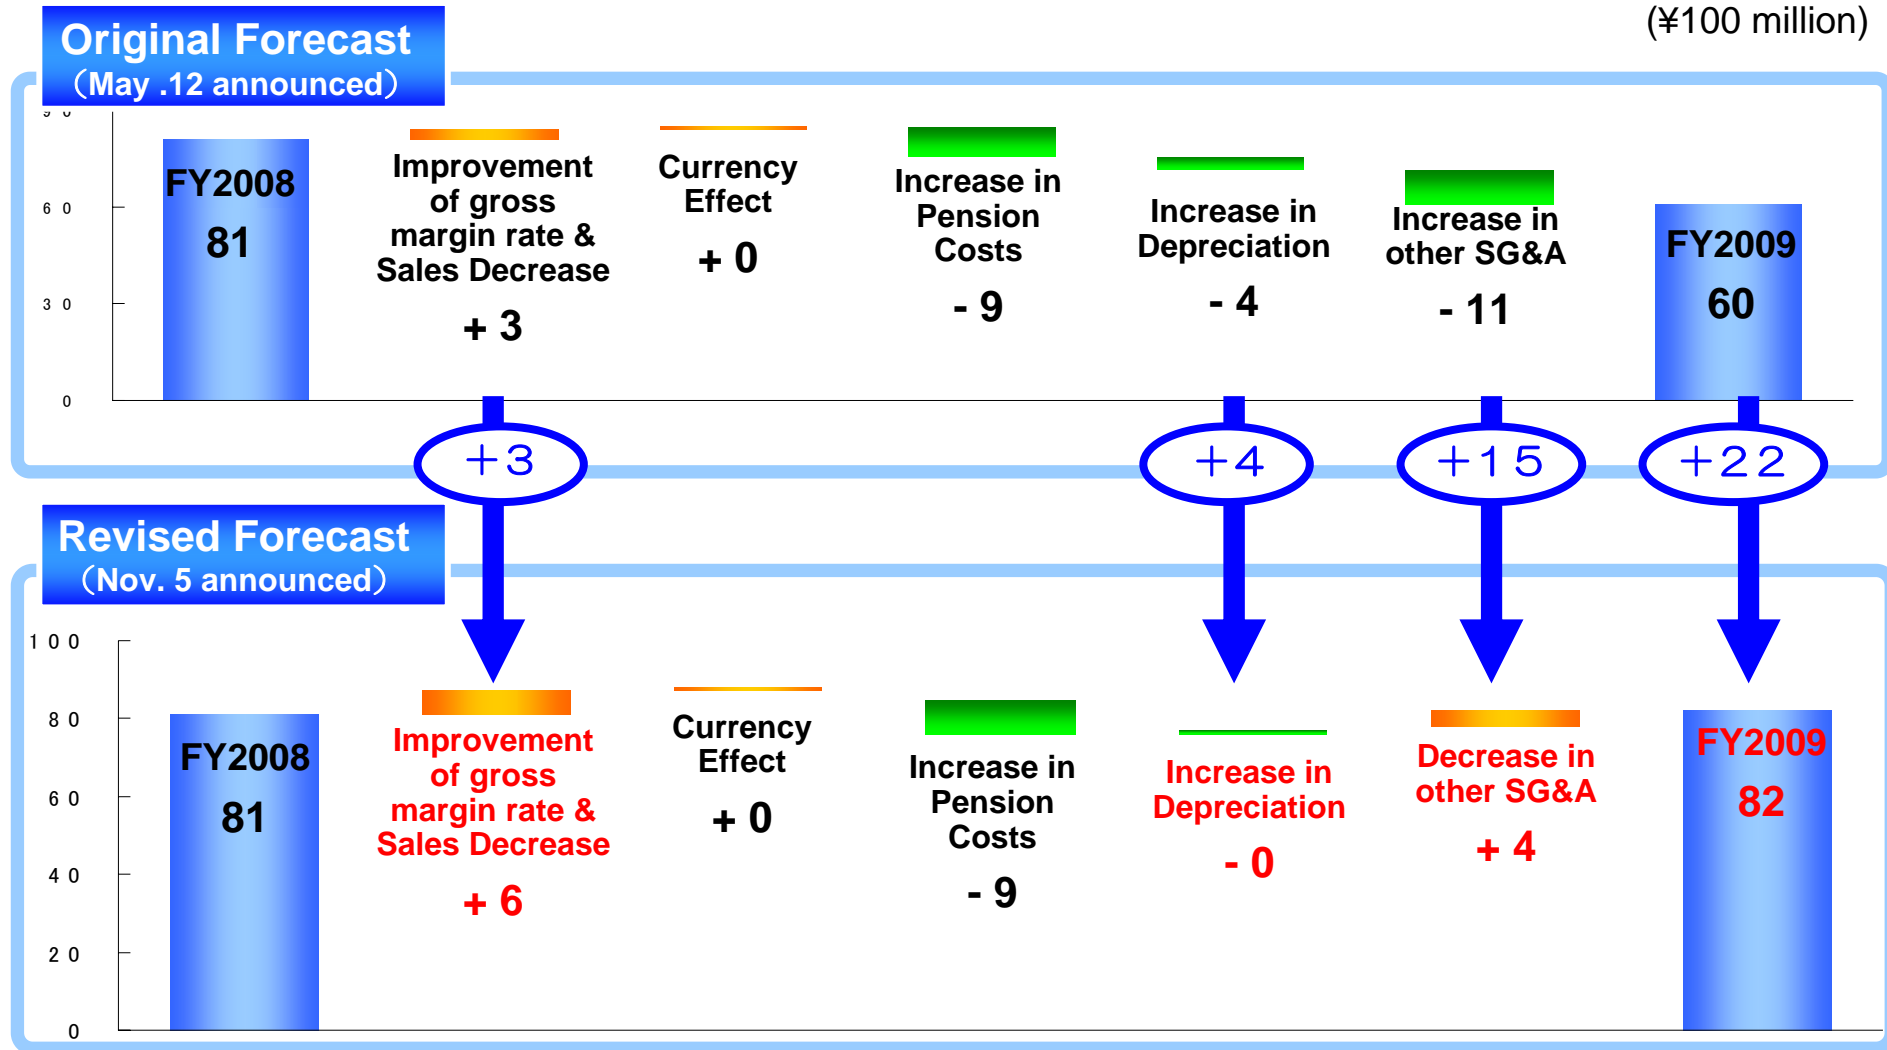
Original Forecast
（May .12 announced）

(¥100 million)

9 0
6 0
3 0
0

FY2008
81

Improvement of gross margin rate & Sales Decrease
+ 3

Currency Effect
+ 0

Increase in Pension Costs
- 9

Increase in Depreciation
- 4

Increase in other SG&A
- 11

FY2009
60

+3
+4
+15
+22

Revised Forecast
（Nov. 5 announced）

1 0 0
8 0
6 0
4 0
2 0
0

FY2008
81

Improvement of gross margin rate & Sales Decrease
+ 6

Currency Effect
+ 0

Increase in Pension Costs
- 9

Increase in Depreciation
- 0

Decrease in other SG&A
+ 4

FY2009
82